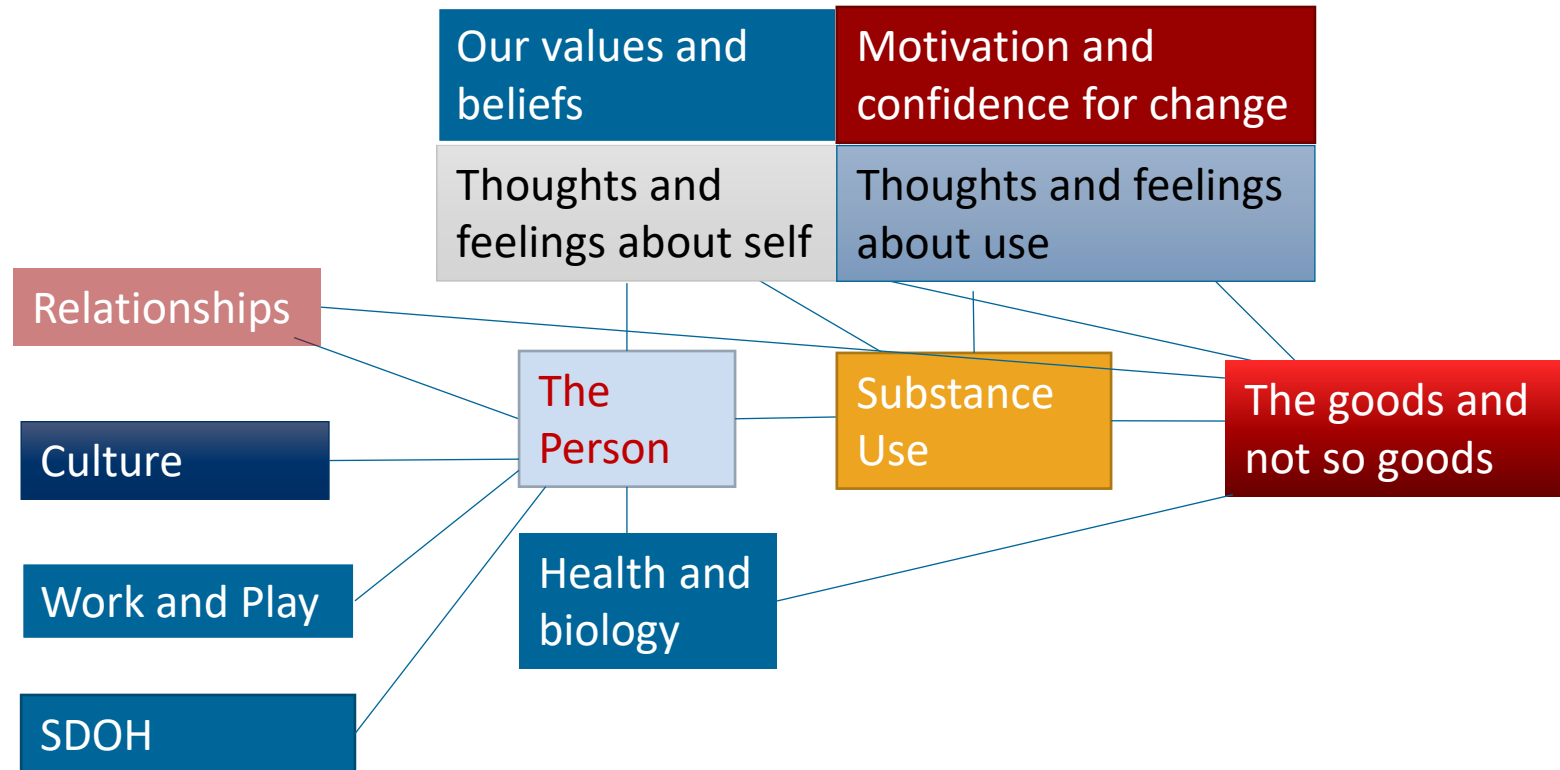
Our values and beliefs

Motivation and confidence for change

Thoughts and feelings about self

Thoughts and feelings about use

Relationships

The Person

Substance Use

The goods and not so goods

Culture

Work and Play

Health and biology

SDOH